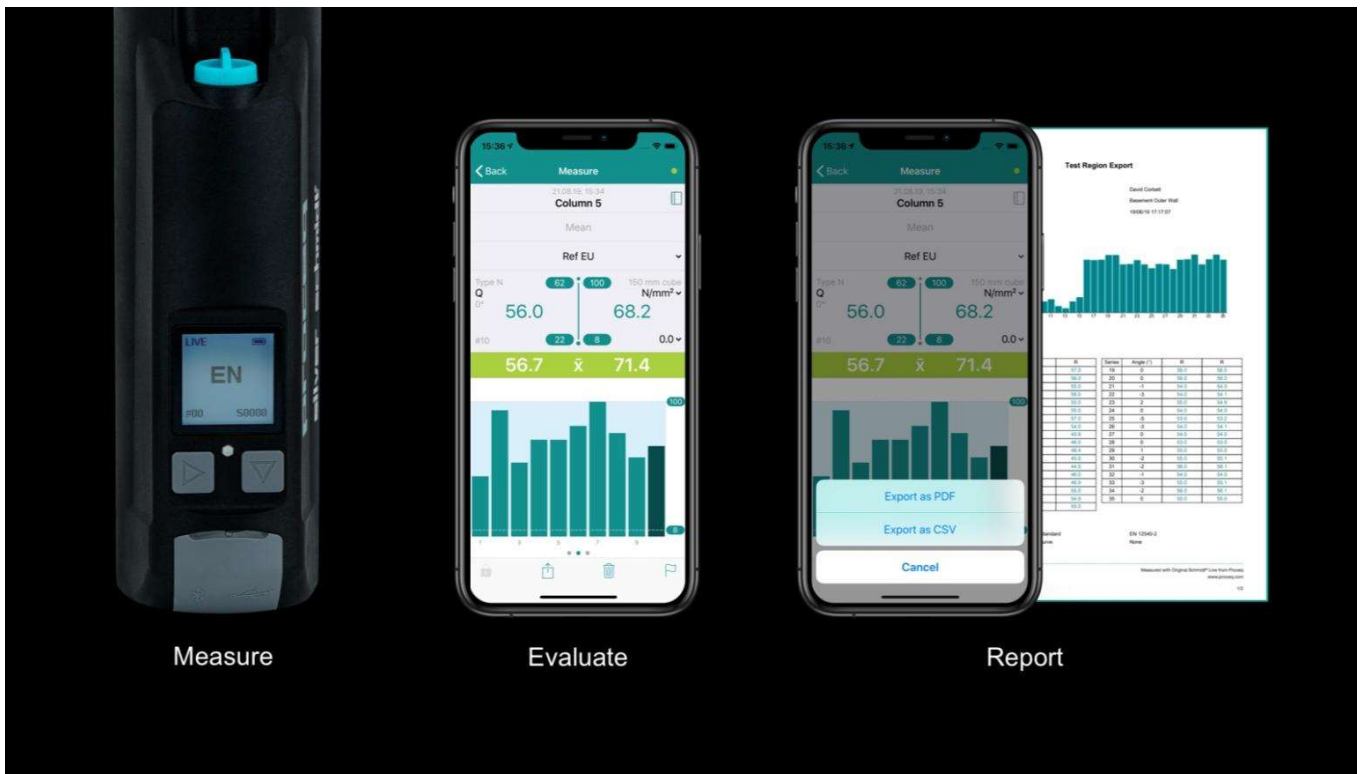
LIVE

EN

#00 S0000

15:36

Back

Measure

21.08.19, 15:34

Column 5

Mean

Ref EU

Type N

Q

62

100

150 mm cube

N/mm²

56.0

68.2

#10

22

8

0.0

56.7

x̄

71.4

100

8

15:36

Back

Measure

21.08.19, 15:34

Column 5

Mean

Ref EU

Type N

Q

62

100

150 mm cube

N/mm²

56.0

68.2

#10

22

8

0.0

56.7

x̄

71.4

100

Export as PDF

Export as CSV

Cancel

Test Region Export

David Corbett

Basement Outer Wall

19/08/19 17:17:07

EN 12504-2

None

Measured with Original Schmidt® Live from Proceq

www.proceq.com

Measure

Evaluate

Report